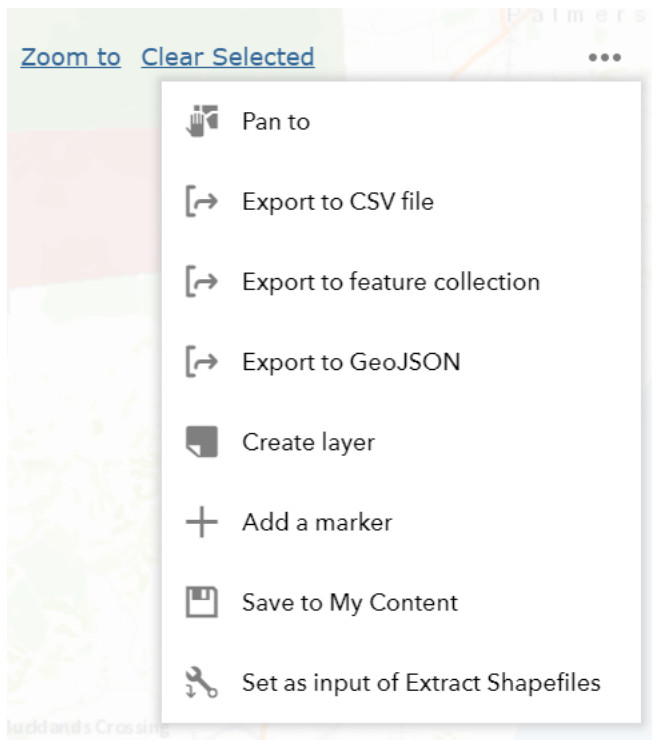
Palmers

Zoom to Clear Selected •••

Pan to

Export to CSV file

Export to feature collection

Export to GeoJSON

Create layer

Add a marker

Save to My Content

Set as input of Extract Shapefiles

lucklands Crossing